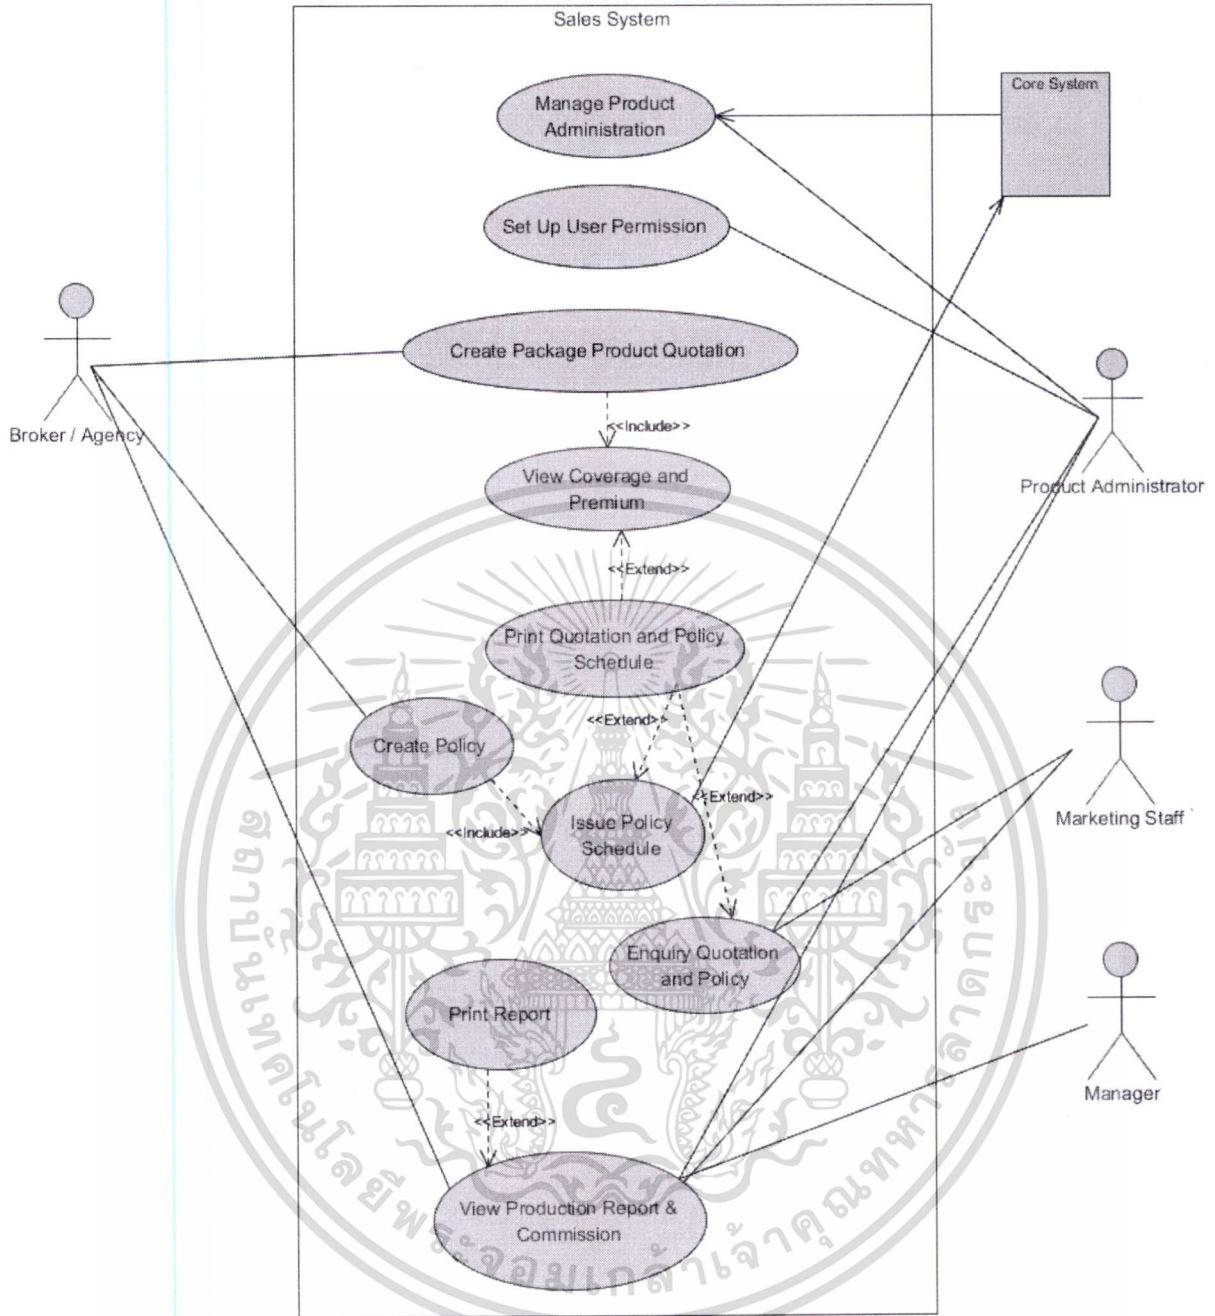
Sales System

Core System

Manage Product Administration

Set Up User Permission

Create Package Product Quotation

<<Include>>

View Coverage and Premium

<<Extend>>

Print Quotation and Policy Schedule

<<Extend>>

<<Extend>>

Create Policy

<<Include>>

Issue Policy Schedule

Enquiry Quotation and Policy

Print Report

<<Extend>>

View Production Report & Commission

Broker / Agency

Product Administrator

Marketing Staff

Manager

มหาวิทยาลัยเทคโนโลยีพระจอมเกล้าเจ้าคุณทหารลาดกระบัง